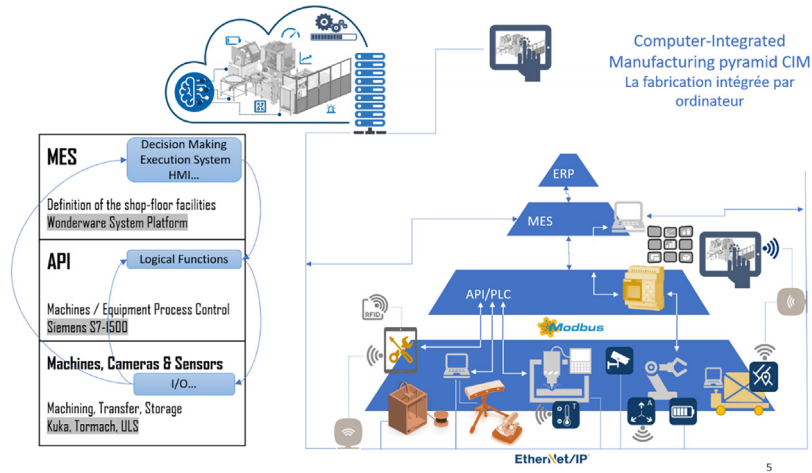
Computer-Integrated Manufacturing pyramid CIM
La fabrication intégrée par ordinateur

MES
Decision Making
Execution System
HMI...
Definition of the shop-floor facilities
Wonderware System Platform

API
Logical Functions
Machines / Equipment Process Control
Siemens S7-1500

Machines, Cameras & Sensors
I/O...
Machining, Transfer, Storage
Kuka, Tormach, ULS

ERP
MES
API/PLC
RFID
Modbus
EtherNet/IP

5